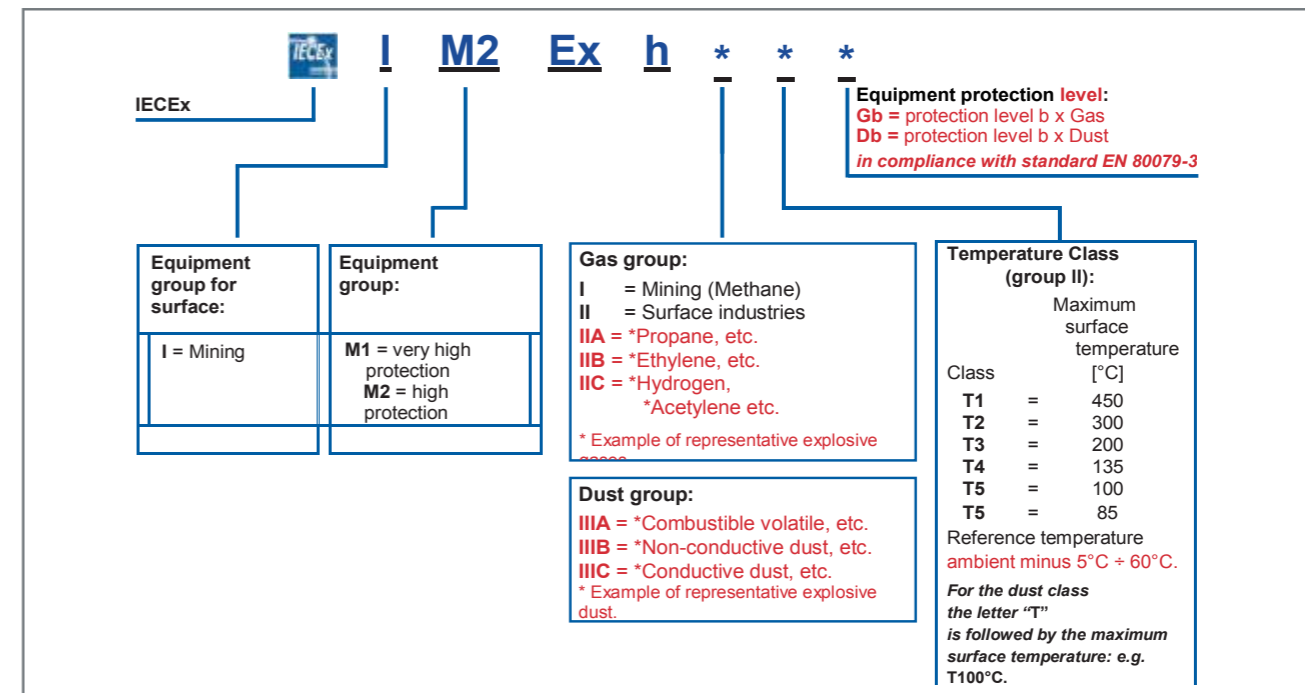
IECEx I M2 Ex h * * *

IECEx

Equipment protection level:
Gb = protection level b x Gas
Db = protection level b x Dust
in compliance with standard EN 80079-3

Equipment group for surface:
I = Mining

Equipment group:
M1 = very high protection
M2 = high protection

Gas group:
I = Mining (Methane)
II = Surface industries
IIA = *Propane, etc.
IIB = *Ethylene, etc.
IIC = *Hydrogen, *Acetylene etc.
* Example of representative explosive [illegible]

Dust group:
IIIA = *Combustible volatile, etc.
IIIB = *Non-conductive dust, etc.
IIIC = *Conductive dust, etc.
* Example of representative explosive dust.

Temperature Class (group II):

| Class | | Maximum surface temperature [°C] |
|---|---|---|
| T1 | = | 450 |
| T2 | = | 300 |
| T3 | = | 200 |
| T4 | = | 135 |
| T5 | = | 100 |
| T5 | = | 85 |

Reference temperature
ambient minus 5°C ÷ 60°C.
For the dust class the letter "T" is followed by the maximum surface temperature: e.g. T100°C.